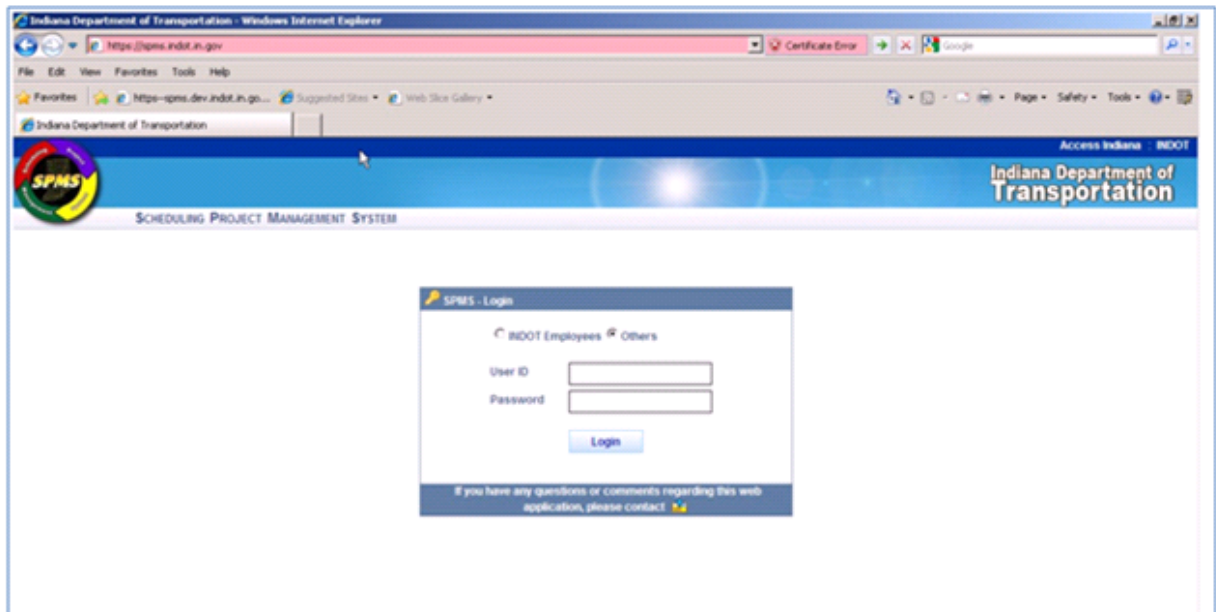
Indiana Department of Transportation - Windows Internet Explorer

https://spms.indot.in.gov

Certificate Error

Google

File Edit View Favorites Tools Help

Favorites

https-spms.dev.indot.in.go...

Suggested Sites

Web Slice Gallery

Page Safety Tools

Indiana Department of Transportation

Access Indiana : INDOT

SPMS

Indiana Department of Transportation

SCHEDULING PROJECT MANAGEMENT SYSTEM

SPMS - Login

INDOT Employees Others

User ID

Password

Login

If you have any questions or comments regarding this web application, please contact